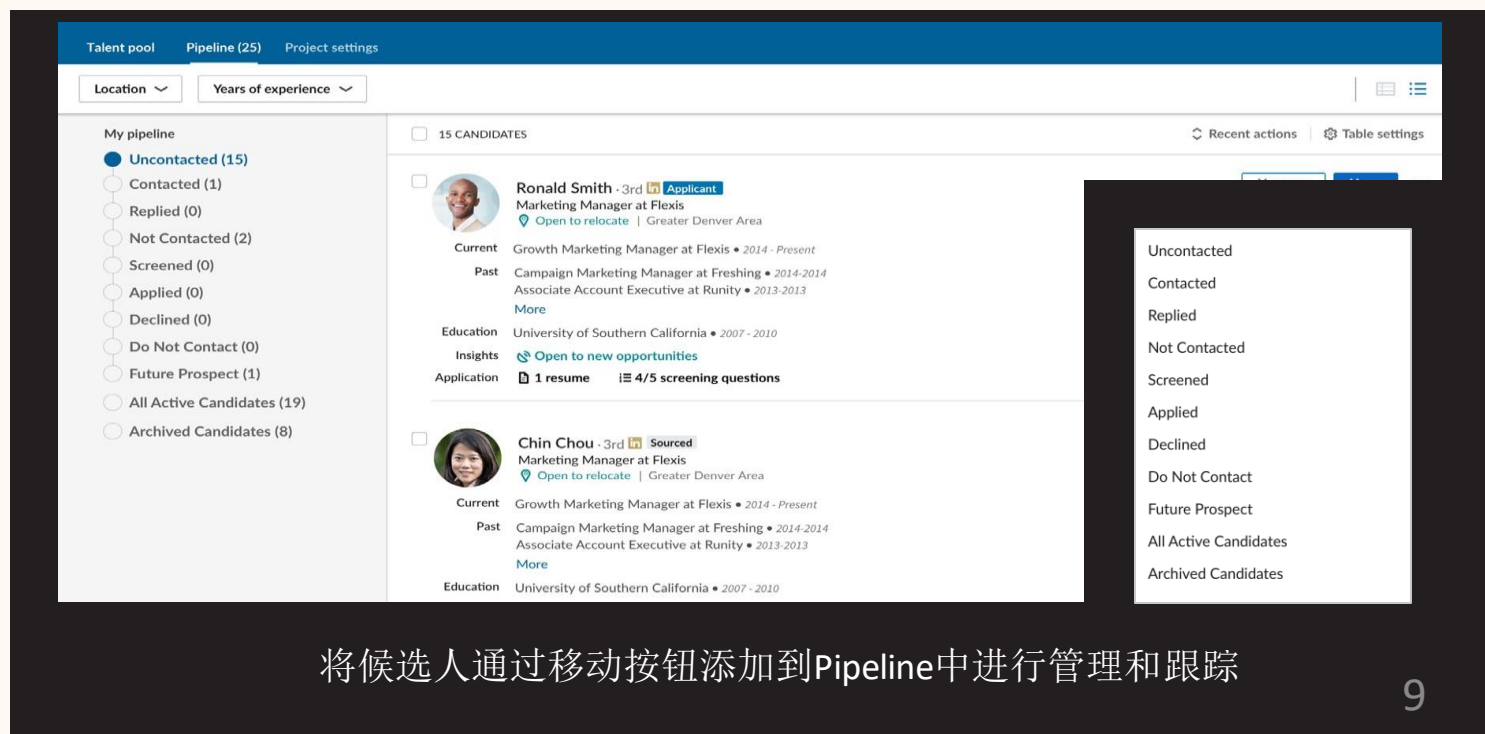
Talent pool Pipeline (25) Project settings

Location Years of experience

My pipeline
Uncontacted (15)
Contacted (1)
Replied (0)
Not Contacted (2)
Screened (0)
Applied (0)
Declined (0)
Do Not Contact (0)
Future Prospect (1)
All Active Candidates (19)
Archived Candidates (8)

15 CANDIDATES Recent actions Table settings

Ronald Smith · 3rd in Applicant
Marketing Manager at Flexis
Open to relocate | Greater Denver Area
Current Growth Marketing Manager at Flexis • 2014 - Present
Past Campaign Marketing Manager at Freshing • 2014-2014
Associate Account Executive at Runity • 2013-2013
More
Education University of Southern California • 2007 - 2010
Insights Open to new opportunities
Application 1 resume 4/5 screening questions

Chin Chou · 3rd in Sourced
Marketing Manager at Flexis
Open to relocate | Greater Denver Area
Current Growth Marketing Manager at Flexis • 2014 - Present
Past Campaign Marketing Manager at Freshing • 2014-2014
Associate Account Executive at Runity • 2013-2013
More
Education University of Southern California • 2007 - 2010

Uncontacted
Contacted
Replied
Not Contacted
Screened
Applied
Declined
Do Not Contact
Future Prospect
All Active Candidates
Archived Candidates

将候选人通过移动按钮添加到Pipeline中进行管理和跟踪

9